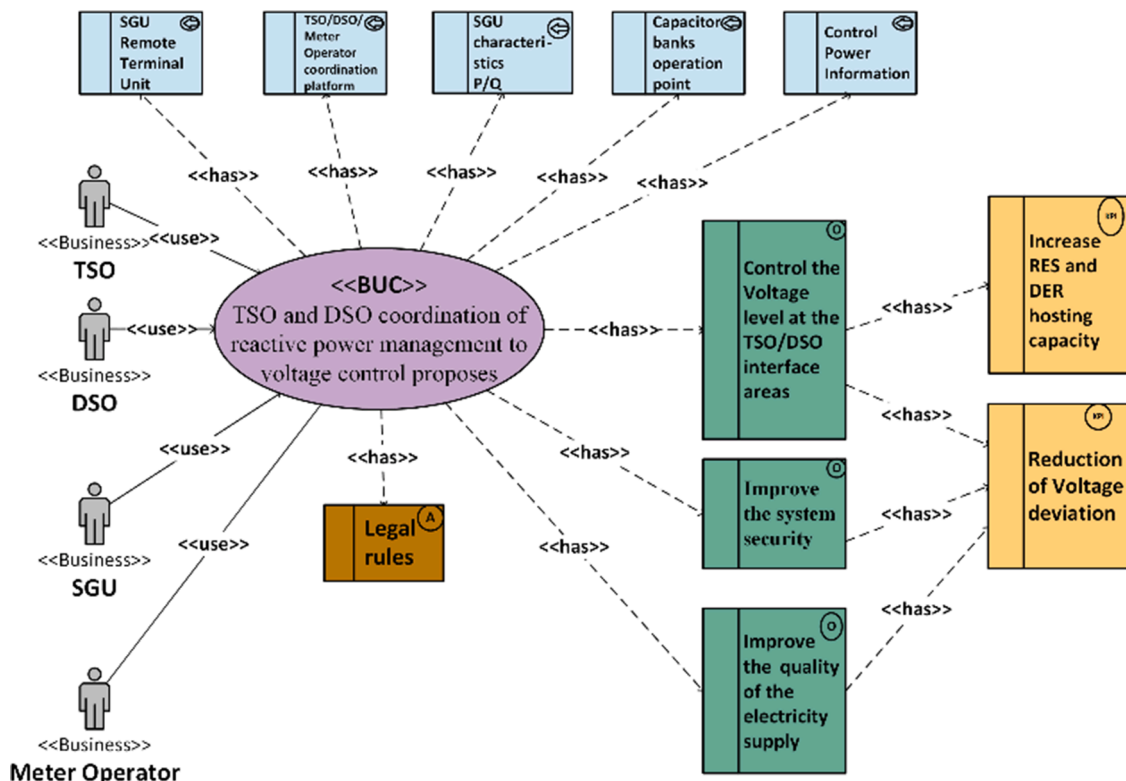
SGU Remote Terminal Unit

TSO/DSO/ Meter Operator coordination platform

SGU characteristics P/Q

Capacitor banks operation point

Control Power Information

<<has>>
<<has>>
<<has>>
<<has>>
<<has>>

<<Business>>
TSO
<<use>>

<<Business>>
DSO
<<use>>

<<Business>>
SGU
<<use>>

<<Business>>
Meter Operator
<<use>>

<<BUC>>
TSO and DSO coordination of reactive power management to voltage control proposes

<<has>>
Legal rules
A

<<has>>
O
Control the Voltage level at the TSO/DSO interface areas

<<has>>
O
Improve the system security

<<has>>
O
Improve the quality of the electricity supply

<<has>>
KPI
Increase RES and DER hosting capacity

<<has>>
<<has>>
<<has>>
KPI
Reduction of Voltage deviation